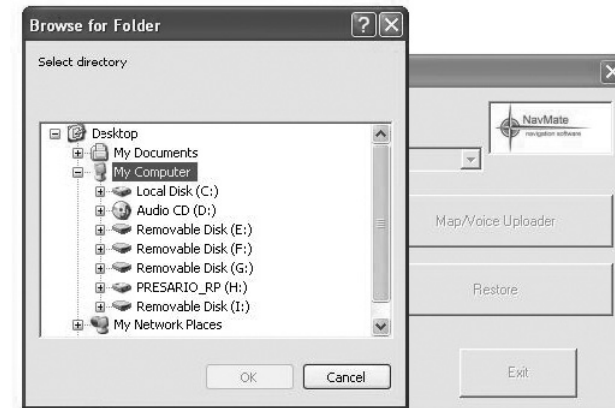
Browse for Folder

Select directory

Desktop
My Documents
My Computer
Local Disk (C:)
Audio CD (D:)
Removable Disk (E:)
Removable Disk (F:)
Removable Disk (G:)
PRESARIO_RP (H:)
Removable Disk (I:)
My Network Places

OK
Cancel

NavMate
navigation software

Map/Voice Uploader

Restore

Exit